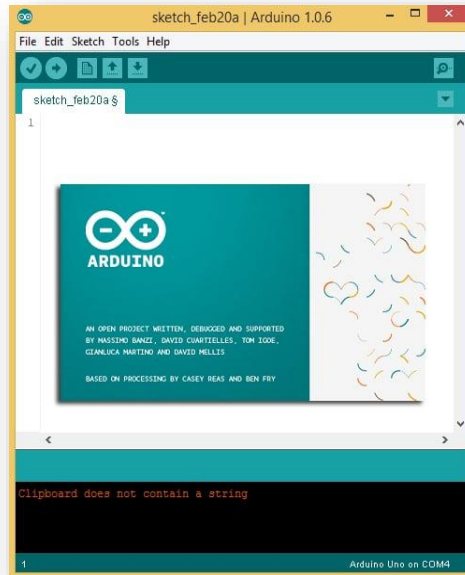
sketch_feb20a | Arduino 1.0.6

File Edit Sketch Tools Help

sketch_feb20a §

1

ARDUINO

AN OPEN PROJECT WRITTEN, DEBUGGED AND SUPPORTED BY MASSIMO BANZI, DAVID CUARTIELLES, TOM IGOE, GIANLUCA MARTINO AND DAVID MELLIS

BASED ON PROCESSING BY CASEY REAS AND BEN FRY

Clipboard does not contain a string

1

Arduino Uno on COM4